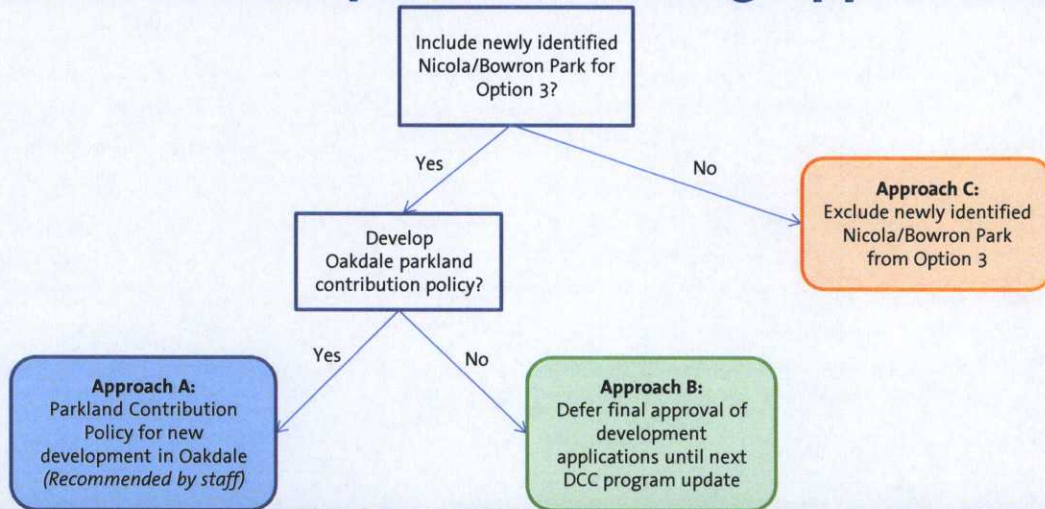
Include newly identified Nicola/Bowron Park for Option 3?

Yes

No

Approach C:
Exclude newly identified Nicola/Bowron Park from Option 3

Develop Oakdale parkland contribution policy?

Yes

No

Approach A:
Parkland Contribution Policy for new development in Oakdale
*(Recommended by staff)*

Approach B:
Defer final approval of development applications until next DCC program update